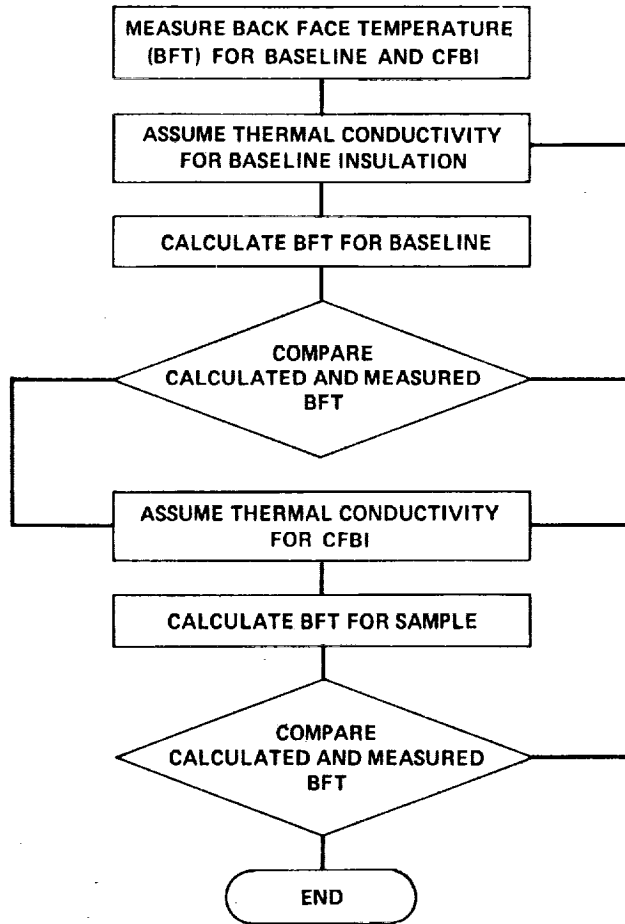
MEASURE BACK FACE TEMPERATURE (BFT) FOR BASELINE AND CFBI

ASSUME THERMAL CONDUCTIVITY FOR BASELINE INSULATION

CALCULATE BFT FOR BASELINE

COMPARE CALCULATED AND MEASURED BFT

ASSUME THERMAL CONDUCTIVITY FOR CFBI

CALCULATE BFT FOR SAMPLE

COMPARE CALCULATED AND MEASURED BFT

END